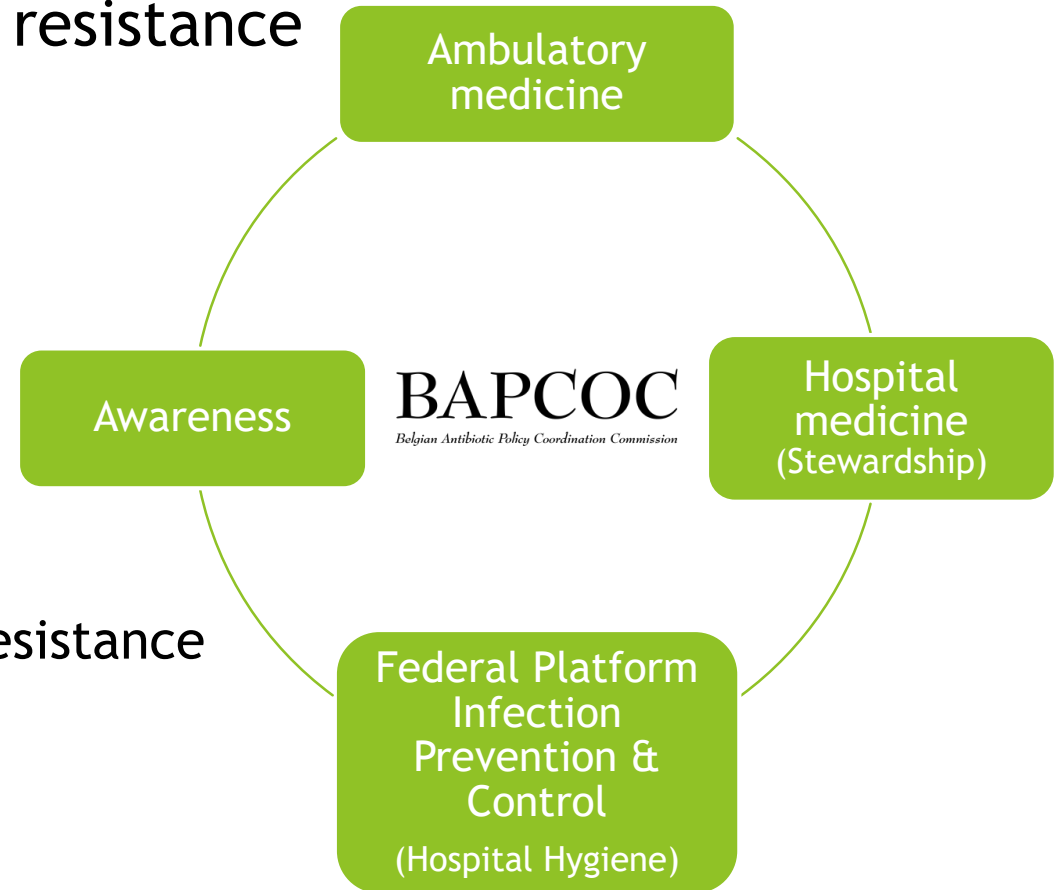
resistance

Ambulatory medicine

Awareness

BAPCOC
Belgian Antibiotic Policy Coordination Commission

Hospital medicine (Stewardship)

esistance

Federal Platform Infection Prevention & Control
(Hospital Hygiene)